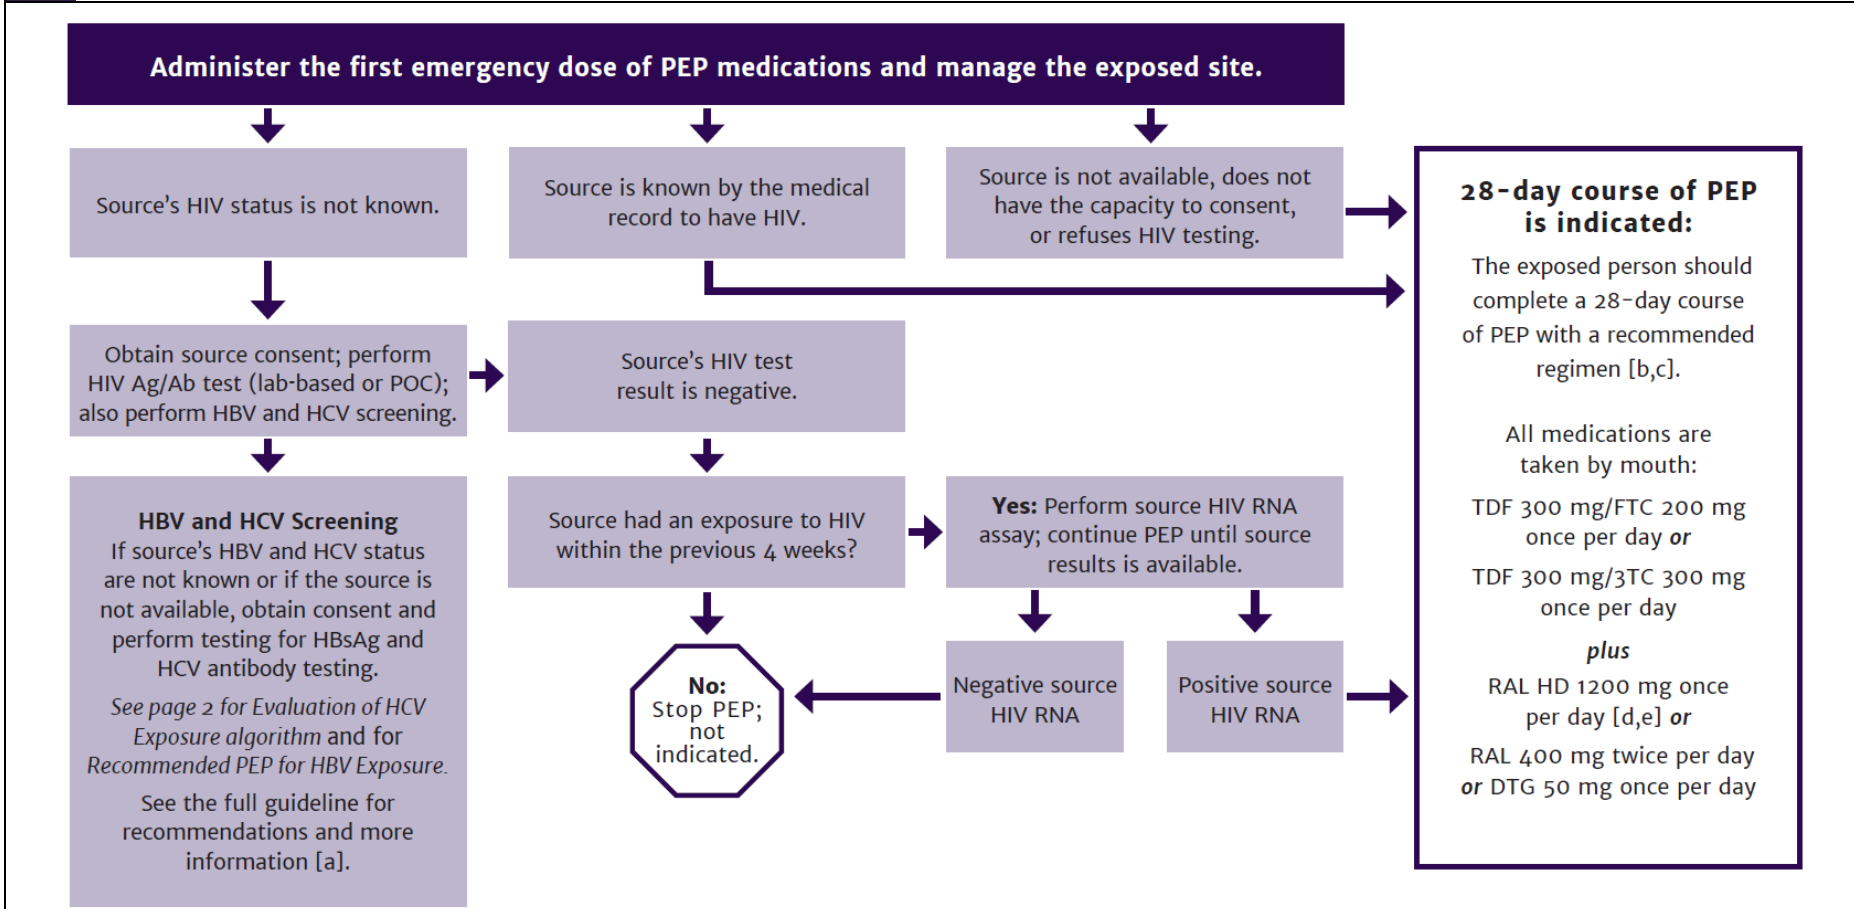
Administer the first emergency dose of PEP medications and manage the exposed site.

Source's HIV status is not known.

Source is known by the medical record to have HIV.

Source is not available, does not have the capacity to consent, or refuses HIV testing.

28-day course of PEP is indicated:

The exposed person should complete a 28-day course of PEP with a recommended regimen [b,c].

All medications are taken by mouth:

TDF 300 mg/FTC 200 mg once per day *or*

TDF 300 mg/3TC 300 mg once per day

*plus*

RAL HD 1200 mg once per day [d,e] *or*

RAL 400 mg twice per day *or* DTG 50 mg once per day

Obtain source consent; perform HIV Ag/Ab test (lab-based or POC); also perform HBV and HCV screening.

Source's HIV test result is negative.

HBV and HCV Screening
If source's HBV and HCV status are not known or if the source is not available, obtain consent and perform testing for HBsAg and HCV antibody testing.

*See page 2 for Evaluation of HCV Exposure algorithm* and for *Recommended PEP for HBV Exposure.*

See the full guideline for recommendations and more information [a].

Source had an exposure to HIV within the previous 4 weeks?

**Yes:** Perform source HIV RNA assay; continue PEP until source results is available.

**No:** Stop PEP; not indicated.

Negative source HIV RNA

Positive source HIV RNA